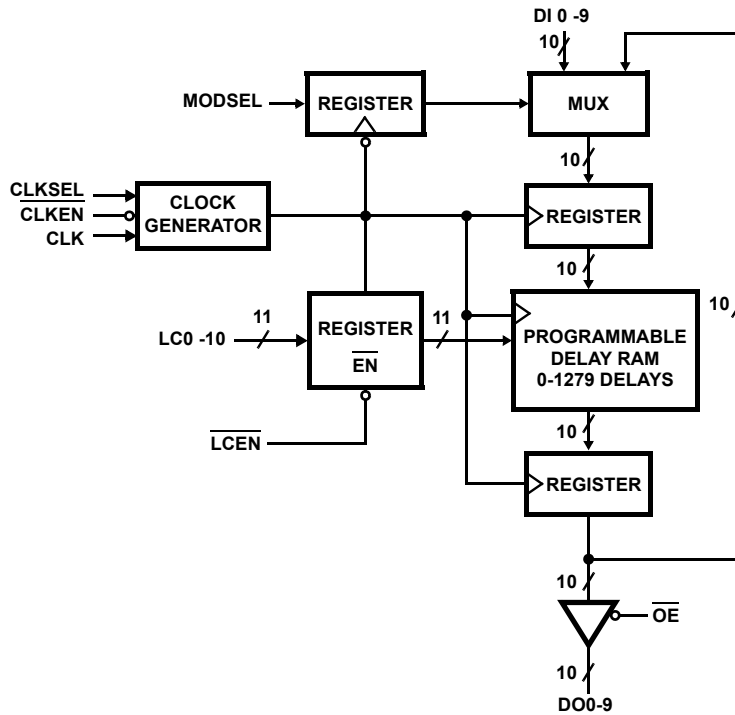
DI 0 -9

10

MODSEL

REGISTER

MUX

10

CLKSEL

$\overline{\text{CLKEN}}$

CLK

CLOCK GENERATOR

REGISTER

10

11

LC0 -10

REGISTER

$\overline{\text{EN}}$

11

PROGRAMMABLE DELAY RAM 0-1279 DELAYS

10

$\overline{\text{LCEN}}$

10

REGISTER

10

$\overline{\text{OE}}$

10

DO0-9